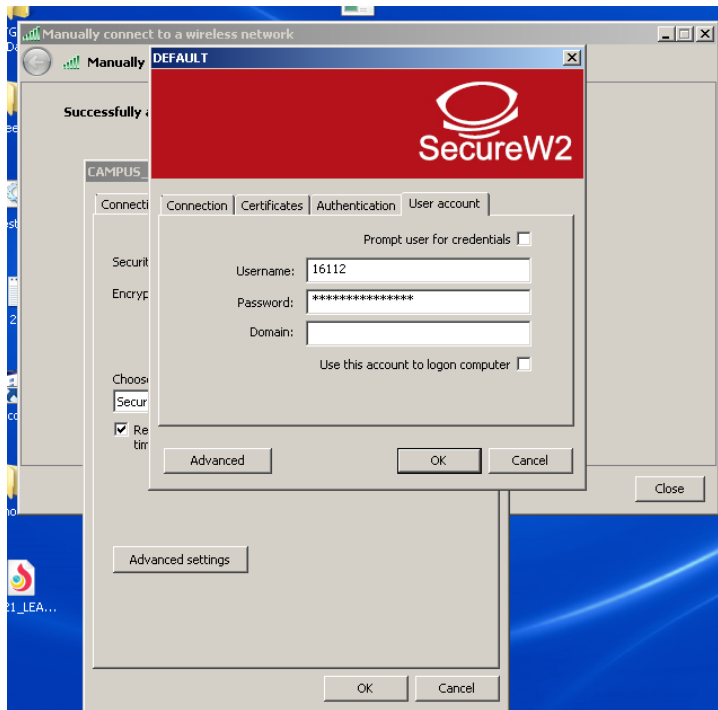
Manually connect to a wireless network

Manually

Successfully a

CAMPUS_

Connecti

Securit

Encryp

Choose

Secur

Re tim

Advanced settings

OK

Cancel

Close

21_LEA...

DEFAULT

SecureW2

Connection | Certificates | Authentication | User account

Prompt user for credentials

Username: 16112

Password: ****************

Domain:

Use this account to logon computer

Advanced

OK

Cancel